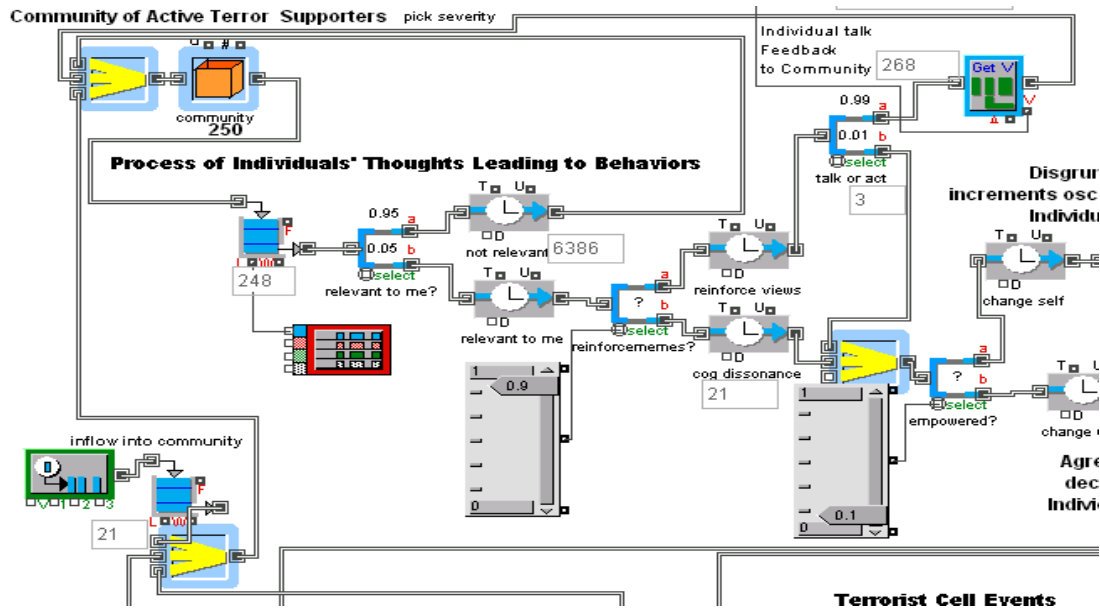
Community of Active Terror Supporters pick severity

U # C

community
250

Individual talk
Feedback
to Community 268

Get V

V
A

0.99 a
0.01 b
select
talk or act
3

Process of Individuals' Thoughts Leading to Behaviors

F
L W

248

0.95 a
0.05 b
select
relevant to me?

T U
D
not relevant 6386

T U
D
relevant to me

? a
b
select
reinforcememes?

T U
D
reinforce views

T U
D
cog dissonance
21

1
0.9
0

1
0
0.1

? a
b
select
empowered?

Disgrun
increments osc
Individu

T U
D
change self

T U
D
change

Agre
dec
Indivi

inflow into community

V 1 2 3

F
L W

21

Terrorist Cell Events